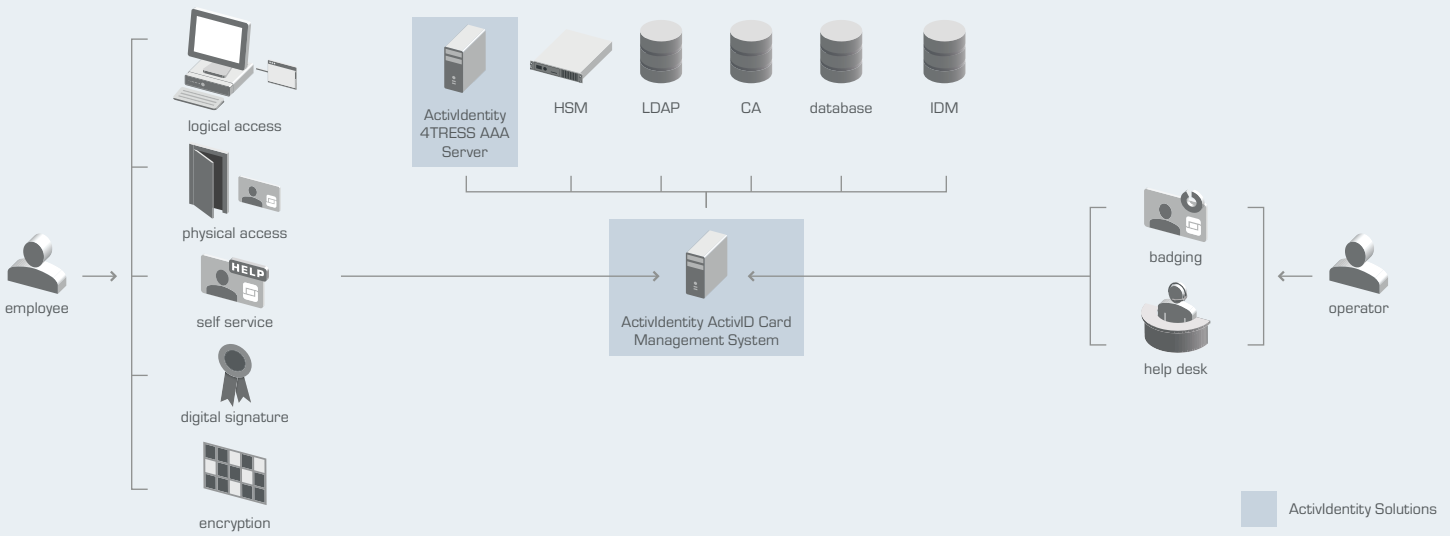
ActivIdentity 4TRESS AAA Server

HSM

LDAP

CA

database

IDM

logical access

physical access

HELP

self service

digital signature

encryption

employee

ActivIdentity ActivID Card Management System

badging

help desk

operator

ActivIdentity Solutions